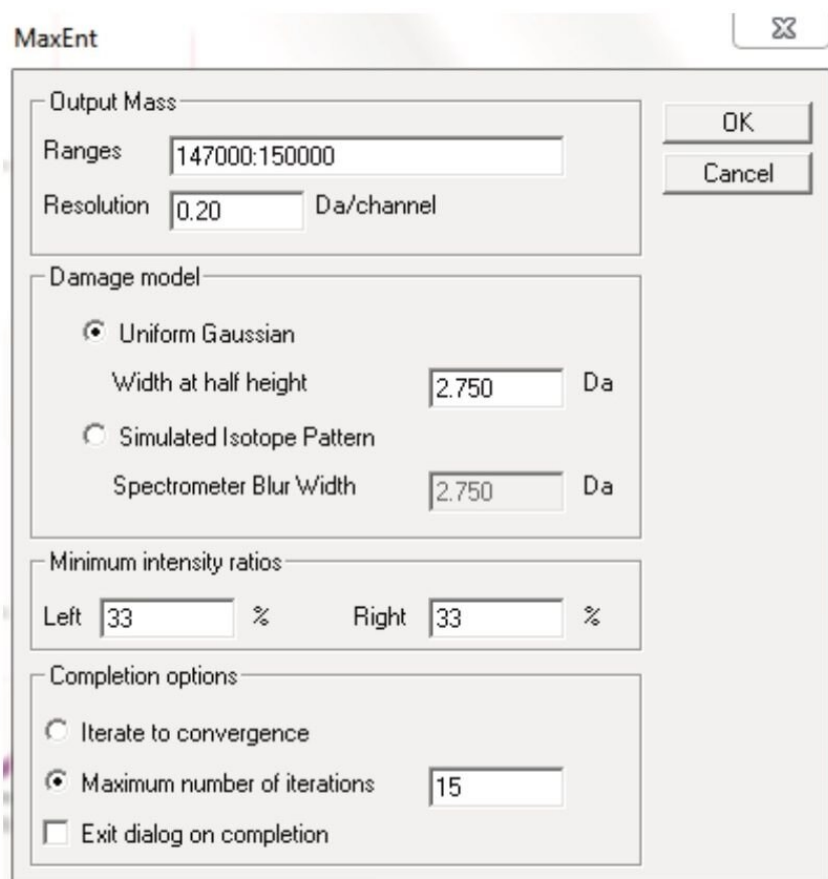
MaxEnt

Output Mass
Ranges 147000:150000
Resolution 0.20 Da/channel

OK
Cancel

Damage model
Uniform Gaussian
Width at half height 2.750 Da
Simulated Isotope Pattern
Spectrometer Blur Width 2.750 Da

Minimum intensity ratios
Left 33 % Right 33 %

Completion options
Iterate to convergence
Maximum number of iterations 15
Exit dialog on completion